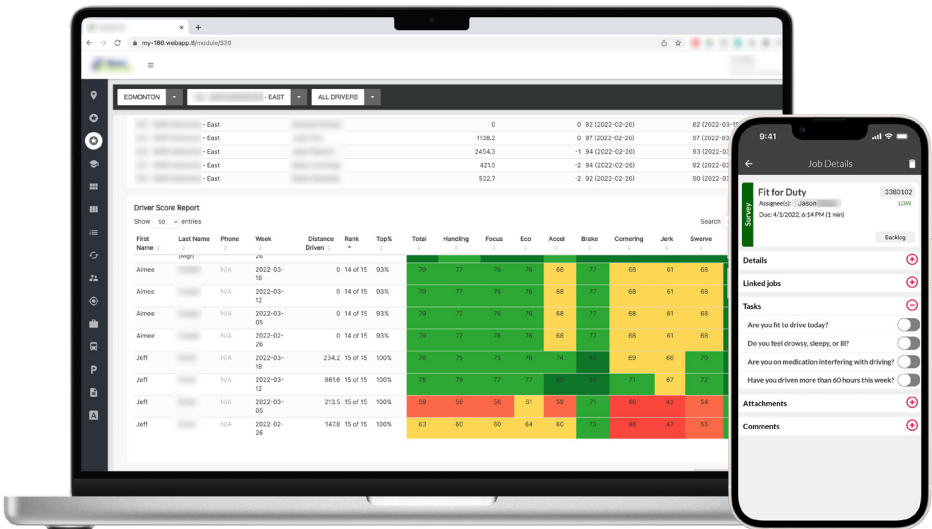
my-186.webapp.tl/module/320

EDMONTON - EAST ALL DRIVERS

- East 0 0 92 (2022-02-26) 82 (2022-03-
- East 1138.2 0 97 (2022-02-26) 85 (2022-03-
- East 2454.3 -1 94 (2022-02-26) 93 (2022-03-
- East 421.5 -2 94 (2022-02-26) 88 (2022-03-
- East 532.7 -2 92 (2022-02-26) 90 (2022-03-

Driver Score Report

Show 50 entries

Search

| First Name | Last Name | Phone | Week | Distance Driven | Rank | Top% | Total | Handling | Focus | Eco | Accel | Brake | Cornering | Jerk | Swerve |
|---|---|---|---|---|---|---|---|---|---|---|---|---|---|---|---|
| Aimee | | N/A | 2022-03-19 | 0 | 14 of 15 | 93% | 79 | 77 | 78 | 76 | 68 | 77 | 68 | 61 | 68 |
| Aimee | | N/A | 2022-03-12 | 0 | 14 of 15 | 93% | 79 | 77 | 78 | 76 | 68 | 77 | 68 | 61 | 68 |
| Aimee | | N/A | 2022-03-05 | 0 | 14 of 15 | 93% | 79 | 77 | 78 | 76 | 68 | 77 | 68 | 61 | 68 |
| Aimee | | N/A | 2022-02-26 | 0 | 14 of 15 | 93% | 79 | 77 | 78 | 76 | 68 | 77 | 68 | 61 | 68 |
| Jeff | | N/A | 2022-03-19 | 234.2 | 15 of 15 | 100% | 76 | 75 | 75 | 76 | 74 | 80 | 69 | 66 | 70 |
| Jeff | | N/A | 2022-03-12 | 861.6 | 15 of 15 | 100% | 78 | 79 | 77 | 77 | 80 | 80 | 71 | 67 | 72 |
| Jeff | | N/A | 2022-03-05 | 213.5 | 15 of 15 | 100% | 59 | 59 | 56 | 51 | 58 | 71 | 46 | 43 | 54 |
| Jeff | | N/A | 2022-02-26 | 147.8 | 15 of 15 | 100% | 63 | 60 | 60 | 64 | 60 | 73 | 46 | 47 | 55 |

9:41

Job Details

Survey

Fit for Duty 3380102

Assignee(s): Jason

LOW

Due: 4/1/2022, 6:14 PM (1 min)

Backlog

Details

Linked jobs

Tasks

Are you fit to drive today?

Do you feel drowsy, sleepy, or ill?

Are you on medication interfering with driving?

Have you driven more than 60 hours this week?

Attachments

Comments